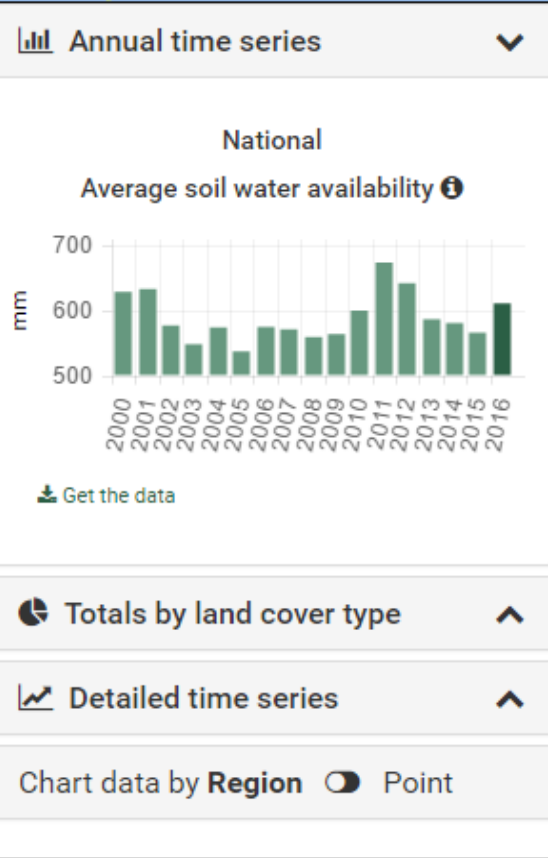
Annual time series

National

Average soil water availability

700
600
500

mm

2000
2001
2002
2003
2004
2005
2006
2007
2008
2009
2010
2011
2012
2013
2014
2015
2016

Get the data

Totals by land cover type

Detailed time series

Chart data by **Region** Point